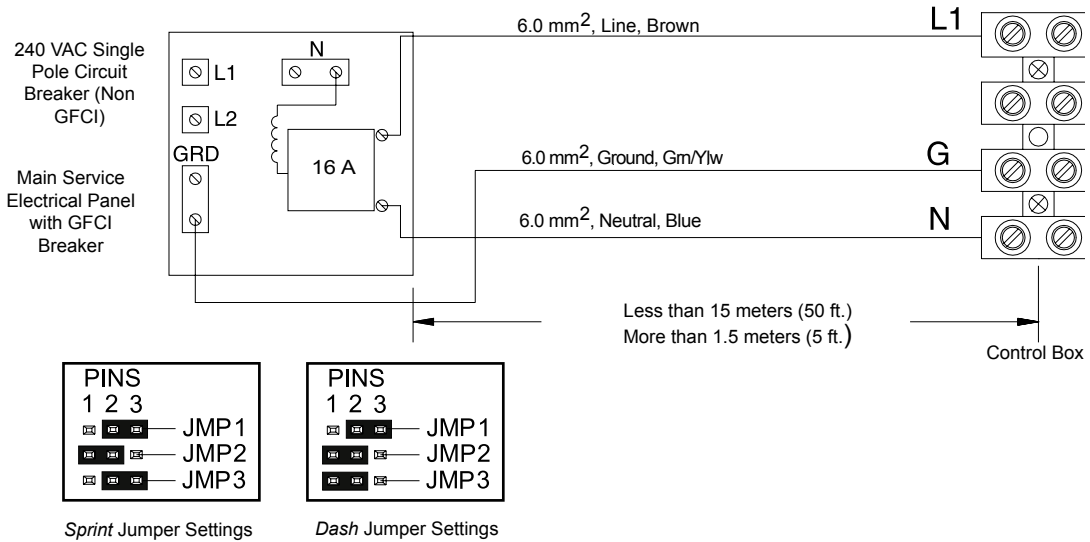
240 VAC Single Pole Circuit Breaker (Non GFCI)

Main Service Electrical Panel with GFCI Breaker

L1

L2

N

GRD

16 A

6.0 mm$^2$, Line, Brown

6.0 mm$^2$, Ground, Grn/Ylw

6.0 mm$^2$, Neutral, Blue

L1

G

N

Less than 15 meters (50 ft.)
More than 1.5 meters (5 ft.)

Control Box

PINS
1 2 3
JMP1
JMP2
JMP3

*Sprint* Jumper Settings

PINS
1 2 3
JMP1
JMP2
JMP3

*Dash* Jumper Settings